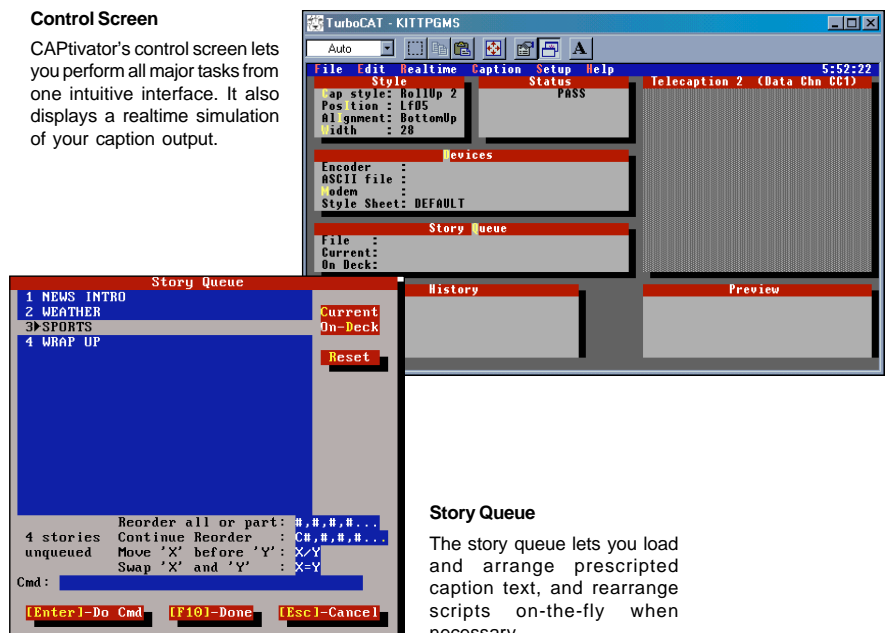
Control Screen

CAPtivator's control screen lets you perform all major tasks from one intuitive interface. It also displays a realtime simulation of your caption output.

TurboCAT - KITTPGMS

Auto

File Edit Realtime Caption Setup Help 5:52:22

Style
Cap style: RollUp 2
Position : Lf05
Alignment: BottomUp
Width : 28

Status
PASS

Telecaption 2 (Data Chn CC1)

Devices
Encoder :
ASCII file :
Modem :
Style Sheet: DEFAULT

Story Queue
File :
Current:
On Deck:

History

Preview

Story Queue
1 NEWS INTRO
2 WEATHER
3▸SPORTS
4 WRAP UP

Current
On-Deck
Reset

Reorder all or part: #,#,#,#...
4 stories Continue Reorder : C#,#,#,#...
unqueued Move 'X' before 'Y': X/Y
Swap 'X' and 'Y' : X=Y
Cmd:

[Enter]-Do Cmd [F10]-Done [Esc]-Cancel

Story Queue

The story queue lets you load and arrange prescripted caption text, and rearrange scripts on-the-fly when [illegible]